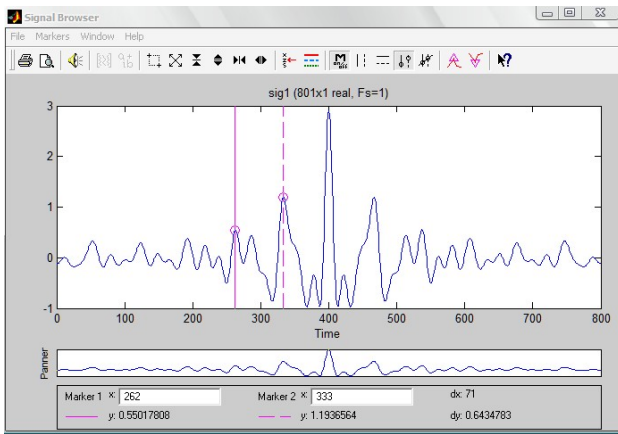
Signal Browser

File Markers Window Help

sig1 (801x1 real, Fs=1)

3
2
1
0
-1

0 100 200 300 400 500 600 700 800
Time

Panner

Marker 1 x: 262
y: 0.55017808

Marker 2 x: 333
y: 1.1936564

dx: 71
dy: 0.6434783